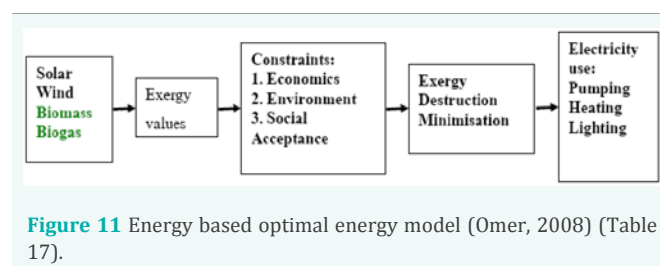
Solar
Wind
Biomass
Biogas

Energy values

Constraints:
1. Economics
2. Environment
3. Social Acceptance

Exergy Destruction Minimisation

Electricity use:
Pumping
Heating
Lighting

**Figure 11** Energy based optimal energy model (Omer, 2008) (Table 17).